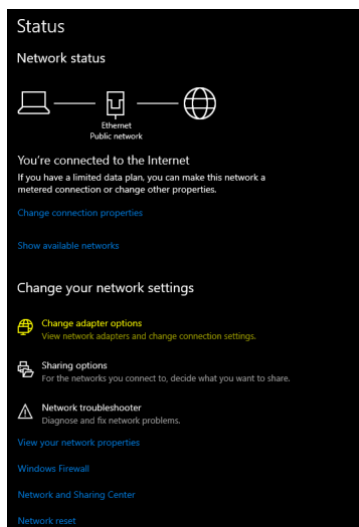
Status

Network status

Ethernet
Public network

You're connected to the Internet
If you have a limited data plan, you can make this network a metered connection or change other properties.

Change connection properties

Show available networks

Change your network settings

Change adapter options
View network adapters and change connection settings.

Sharing options
For the networks you connect to, decide what you want to share.

Network troubleshooter
Diagnose and fix network problems.

View your network properties

Windows Firewall

Network and Sharing Center

Network reset